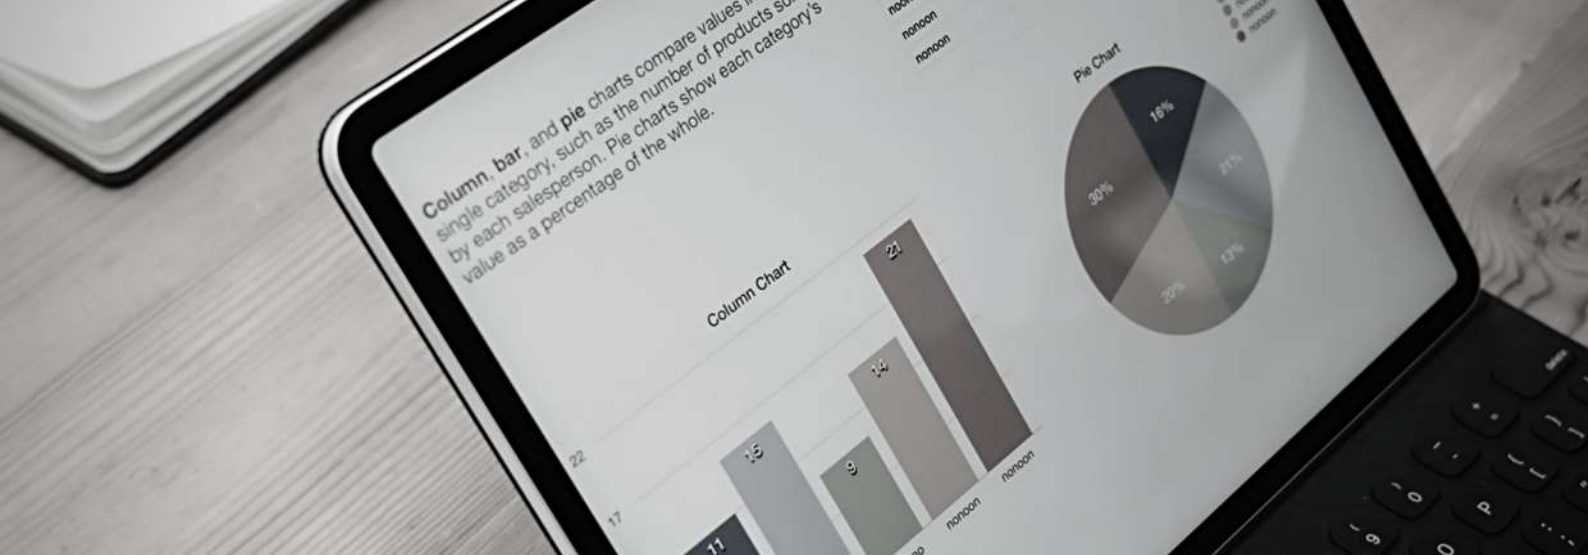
Column, bar, and pie charts compare values in a single category, such as the number of products sold by each salesperson. Pie charts show each category's value as a percentage of the whole.

nonoon
nonoon
nonoon

nonoon
nonoon

Pie Chart

16%
21%
13%
20%
30%

Column Chart

22
17

11
15
9
14
21

nonoon
nonoon
nonoon